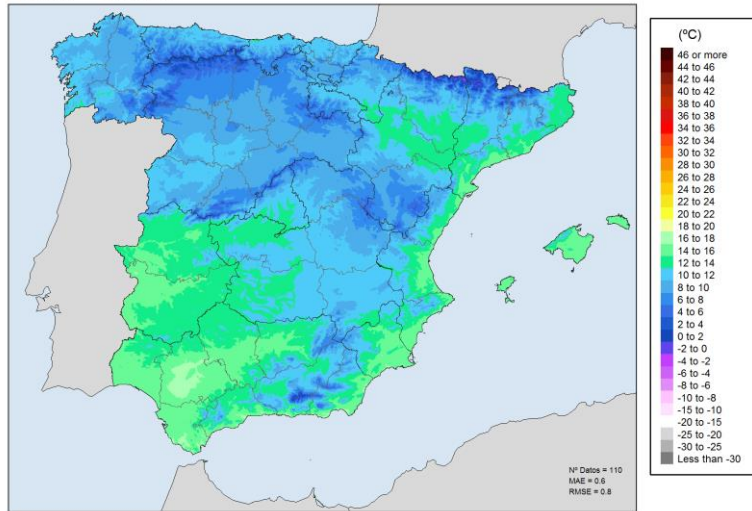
Nº Datos = 110
MAE = 0.6
RMSE = 0.8

(ºC)
46 or more
44 to 46
42 to 44
40 to 42
38 to 40
36 to 38
34 to 36
32 to 34
30 to 32
28 to 30
26 to 28
24 to 26
22 to 24
20 to 22
18 to 20
16 to 18
14 to 16
12 to 14
10 to 12
8 to 10
6 to 8
4 to 6
2 to 4
0 to 2
-2 to 0
-4 to -2
-6 to -4
-8 to -6
-10 to -8
-15 to -10
-20 to -15
-25 to -20
-30 to -25
Less than -30